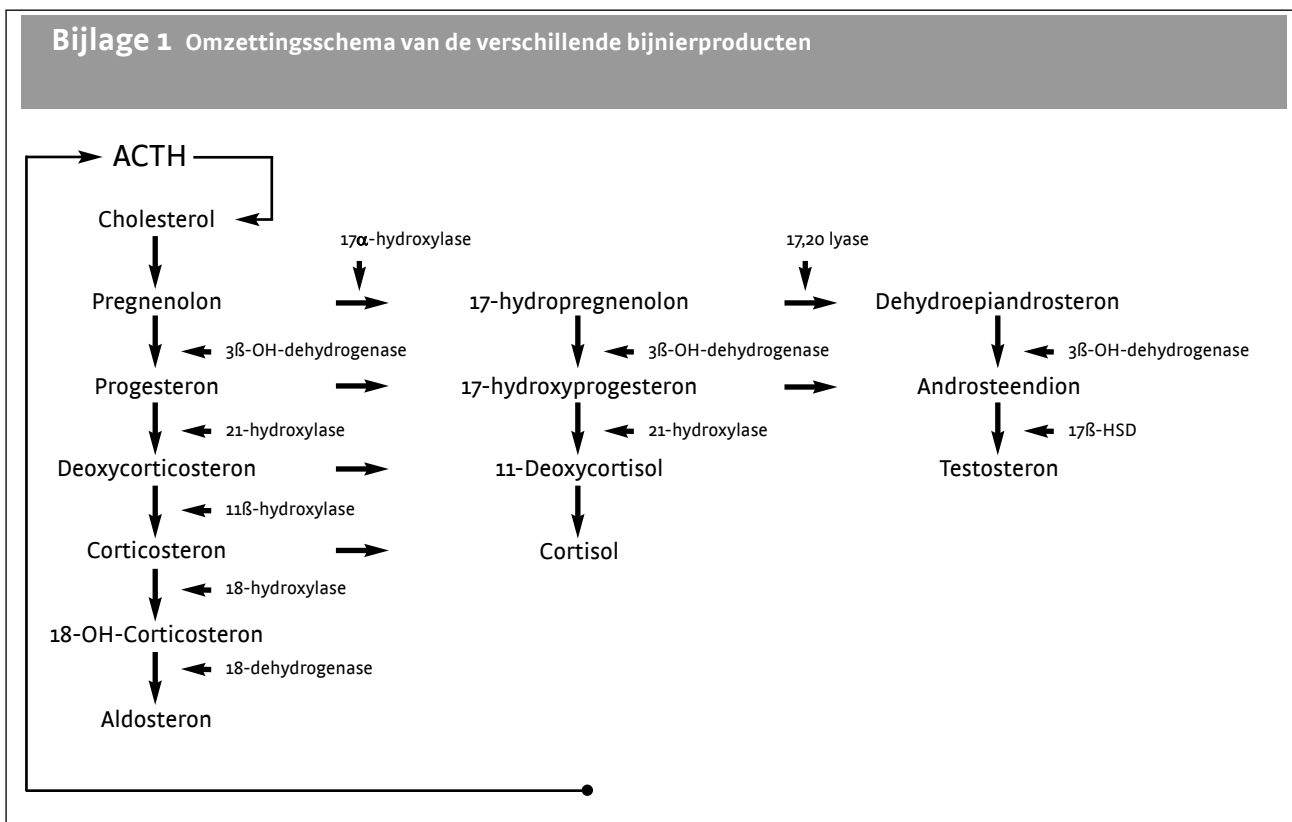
**Bijlage 1** Omzettingsschema van de verschillende bijnierproducten

ACTH

Cholesterol

17α-hydroxylase

17,20 lyase

Pregnenolon

17-hydropregnenolon

Dehydroepiandrosteron

3ß-OH-dehydrogenase

3ß-OH-dehydrogenase

3ß-OH-dehydrogenase

Progesteron

17-hydroxyprogesteron

Androsteendion

21-hydroxylase

21-hydroxylase

17ß-HSD

Deoxycorticosteron

11-Deoxycortisol

Testosteron

11ß-hydroxylase

Corticosteron

Cortisol

18-hydroxylase

18-OH-Corticosteron

18-dehydrogenase

Aldosteron